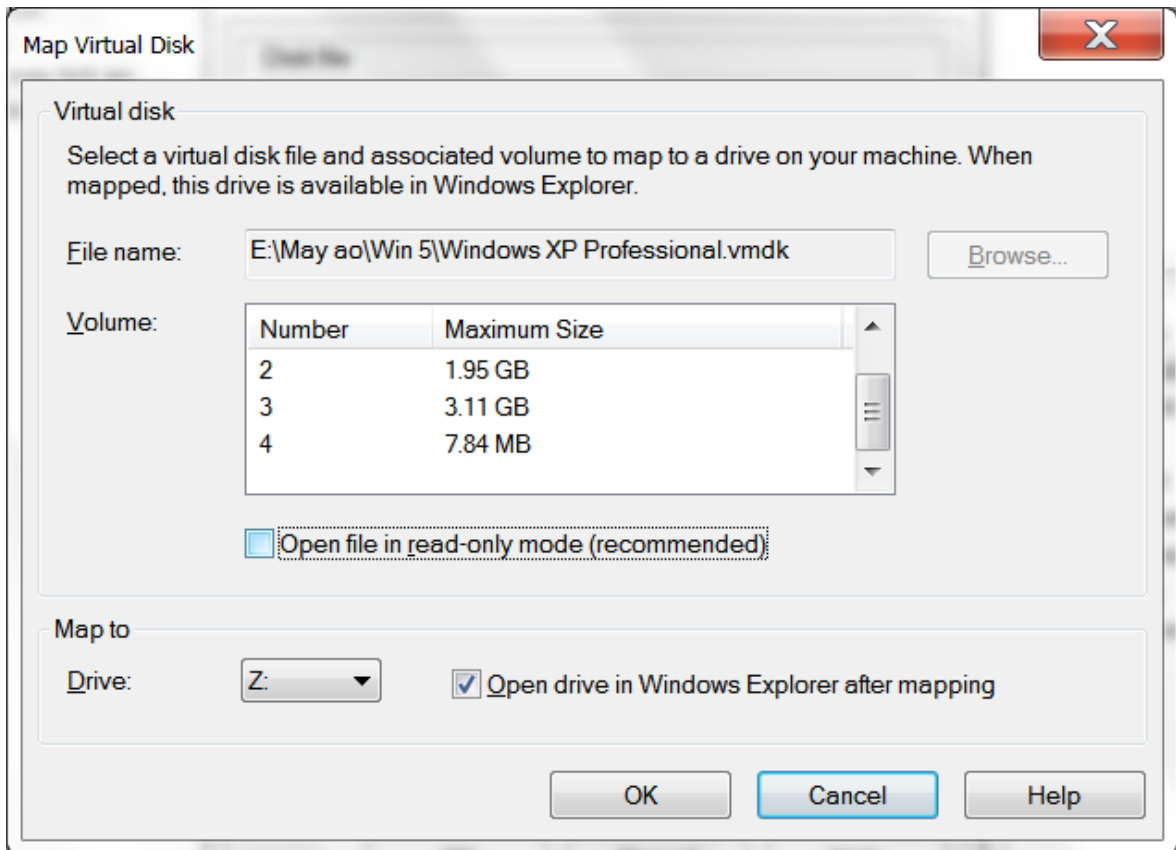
Map Virtual Disk

X

Virtual disk

Select a virtual disk file and associated volume to map to a drive on your machine. When mapped, this drive is available in Windows Explorer.

File name: E:\May ao\Win 5\Windows XP Professional.vmdk Browse...

Volume:

| Number | Maximum Size |
|---|---|
| 2 | 1.95 GB |
| 3 | 3.11 GB |
| 4 | 7.84 MB |

Open file in read-only mode (recommended)

Map to

Drive: Z: Open drive in Windows Explorer after mapping

OK Cancel Help